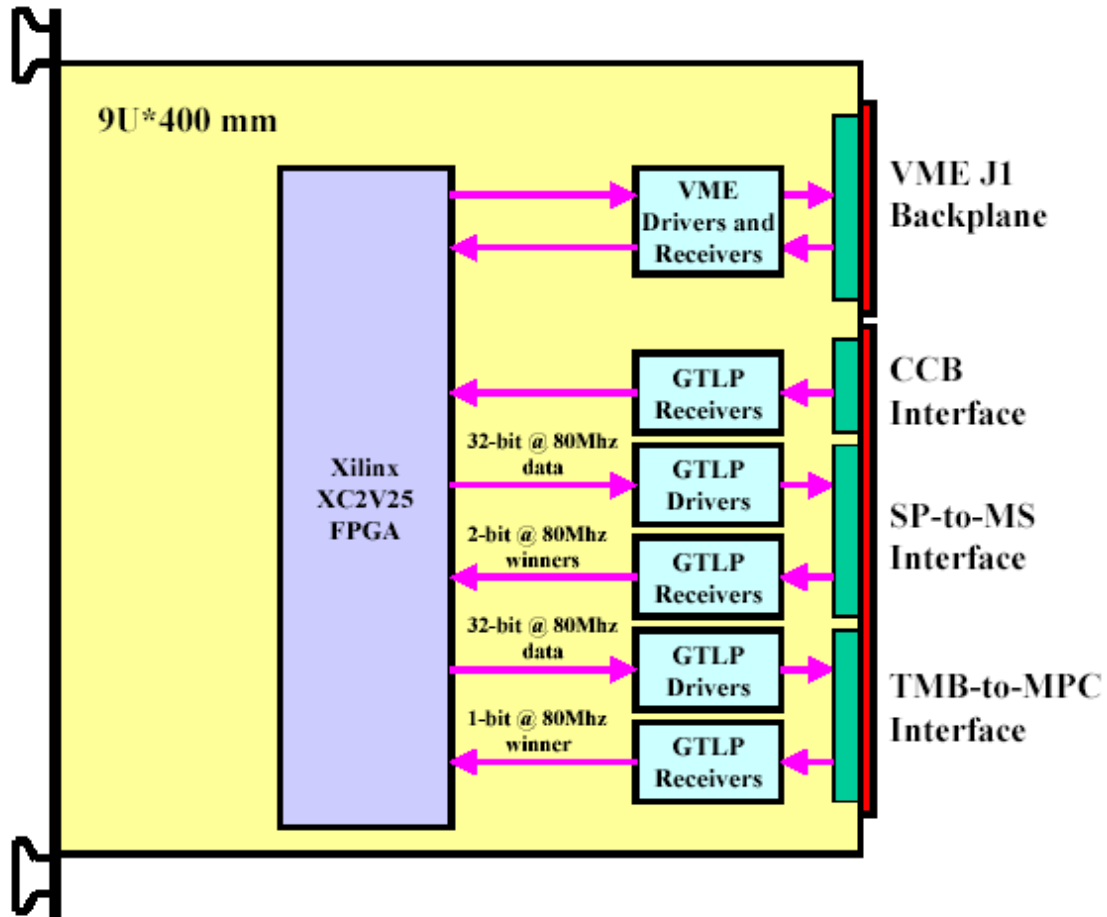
9U*400 mm

Xilinx
XC2V25
FPGA

VME
Drivers and
Receivers

VME J1
Backplane

GTLP
Receivers

CCB
Interface

32-bit @ 80Mhz
data

GTLP
Drivers

SP-to-MS
Interface

2-bit @ 80Mhz
winners

GTLP
Receivers

32-bit @ 80Mhz
data

GTLP
Drivers

TMB-to-MPC
Interface

1-bit @ 80Mhz
winner

GTLP
Receivers